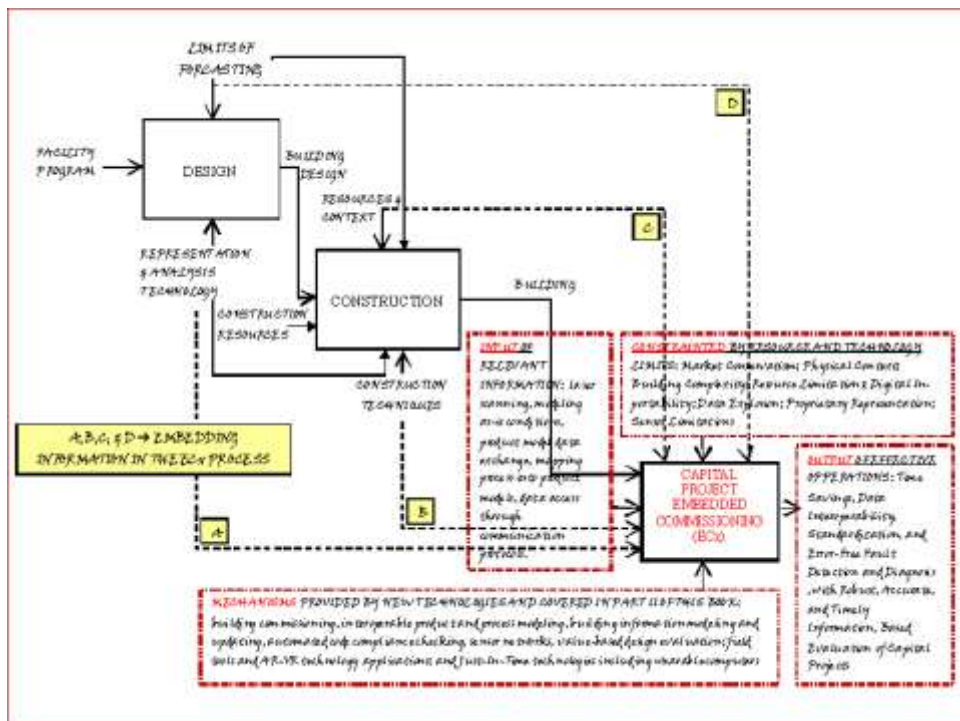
LIMITS OF FORCASTING

D

FACILITY PROGRAM

DESIGN

BUILDING DESIGN

RESOURCES & CONTEXT

C

REPRESENTATION & ANALYSIS TECHNOLOGY

CONSTRUCTION

BUILDING

CONSTRUCTION RESOURCES

CONSTRUCTION TECHNIQUES

A,B,C, & D → EMBEDDING INFORMATION IN THE ECx PROCESS

INPUT OF RELEVANT INFORMATION: laser scanning, modeling as-is conditions, product model data exchange, mapping process onto product models, data access through communication protocols.

CONSTRAINTED BY RESOURCES AND TECHNOLOGY

LIMITS: Market Conservatism; Physical Context; Building Complexity; Resource Limitations; Digital Interoperability; Data Explosion; Proprietary Representation; Sensor Limitations

CAPITAL PROJECT EMBEDDED COMMISSIONING (ECx)

OUTPUT OF EFFECTIVE OPERATIONS: Time Savings, Data Interoperability, Standardization, and Error-free Fault Detection and Diagnosis with Robust, Accurate, and Timely Information, Based Evaluation of Capital Projects

B

A

MECHANISMS PROVIDED BY NEW TECHNIQUES AND COVERED IN PART II OF THIS BOOK: building commissioning, interoperable product and process modeling, building information modeling and updating, automated code compliance checking, sensor networks, value-based design evaluation, field tools and AR-VR technology applications and Just-in-Time technologies including wearable computers